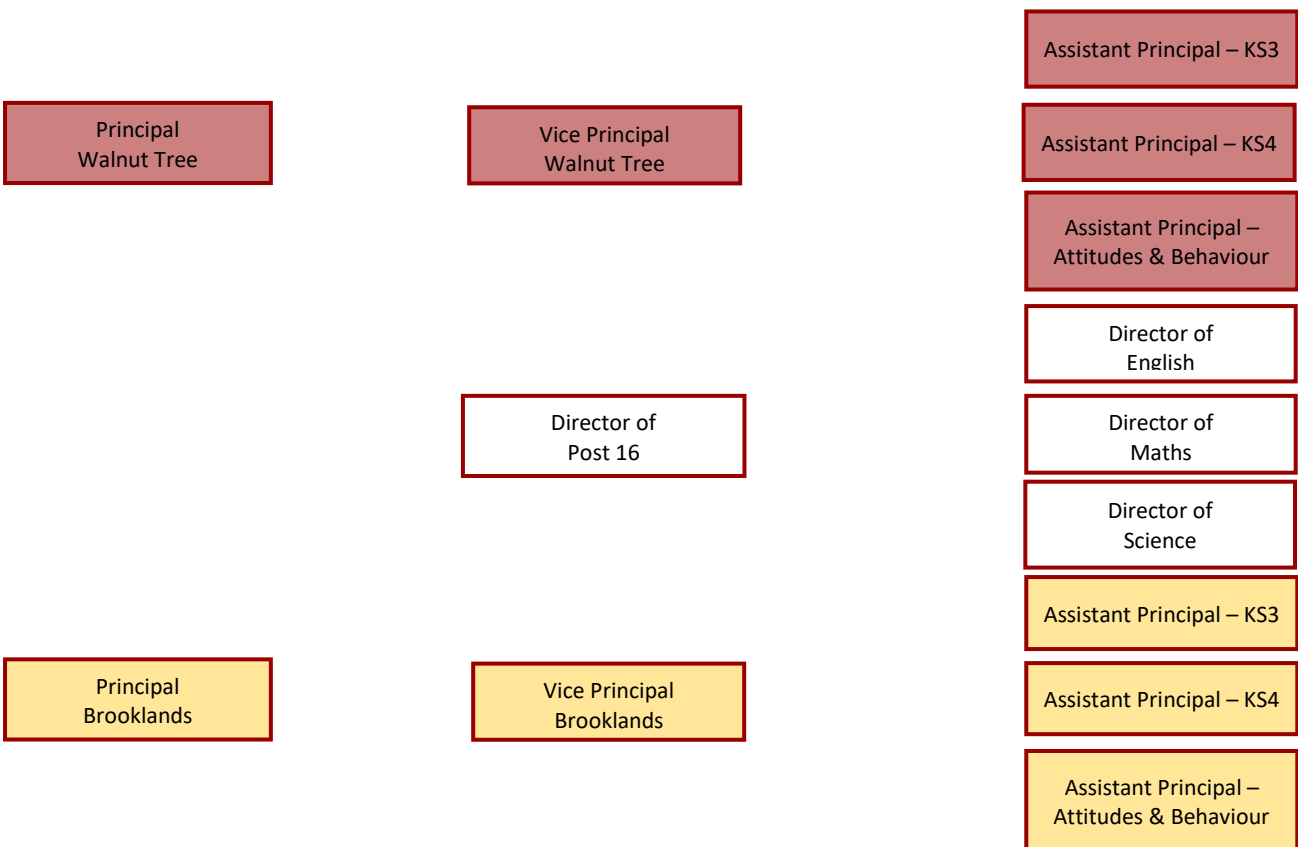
Assistant Principal – KS3

Principal
Walnut Tree

Vice Principal
Walnut Tree

Assistant Principal – KS4

Assistant Principal – Attitudes & Behaviour

Director of English

Director of Post 16

Director of Maths

Director of Science

Assistant Principal – KS3

Principal
Brooklands

Vice Principal
Brooklands

Assistant Principal – KS4

Assistant Principal – Attitudes & Behaviour